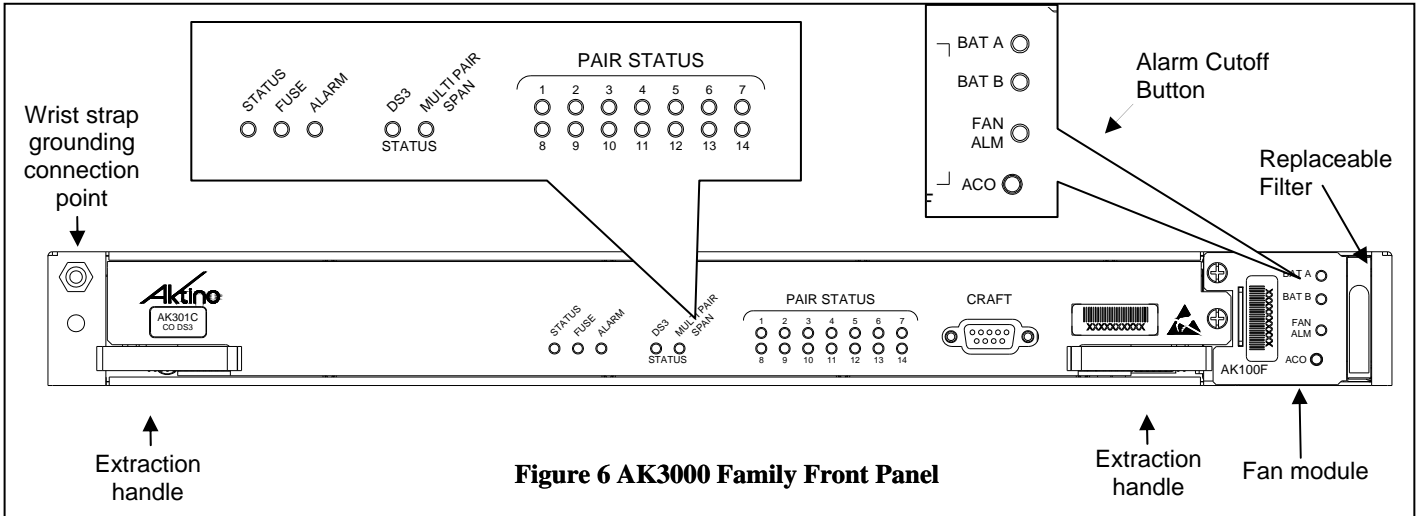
STATUS FUSE ALARM

DS3 MULTI PAIR SPAN

STATUS

PAIR STATUS

1 2 3 4 5 6 7

8 9 10 11 12 13 14

BAT A

BAT B

FAN ALM

ACO

Alarm Cutoff Button

Wrist strap grounding connection point

Replaceable Filter

Aktino

AK301C
CO DS3

STATUS FUSE ALARM

DS3 MULTI PAIR SPAN

STATUS

PAIR STATUS

1 2 3 4 5 6 7

8 9 10 11 12 13 14

CRAFT

XXXXXXXXXX

BAT A

BAT B

FAN ALM

ACO

AK100F

Extraction handle

Figure 6 AK3000 Family Front Panel

Extraction handle

Fan module